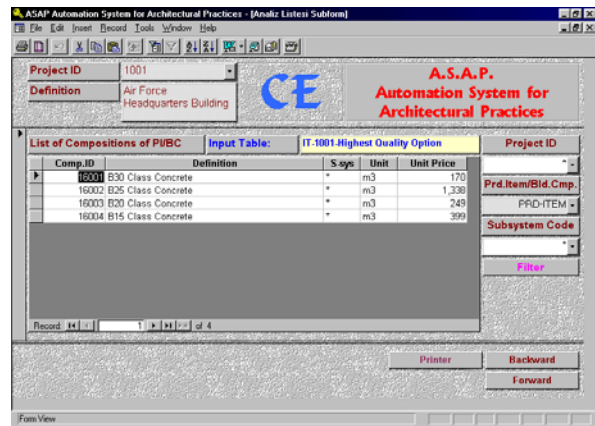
ASAP Automation System for Architectural Practices - [Analiz Listesi Subform]

File Edit Insert Record Tools Window Help

Project ID | 1001

Definition | Air Force Headquarters Building

CE

A.S.A.P. Automation System for Architectural Practices

List of Compositions of PI/BC | Input Table: | IT-1001-Highest Quality Option

| Comp.ID | Definition | S-sys | Unit | Unit Price |
|---|---|---|---|---|
| 16001 | B30 Class Concrete | * | m3 | 170 |
| 16002 | B25 Class Concrete | * | m3 | 1,338 |
| 16003 | B20 Class Concrete | * | m3 | 249 |
| 16004 | B15 Class Concrete | * | m3 | 399 |

Record: 1 of 4

Project ID

Prd.Item/Bld.Cmp.

PRD-ITEM

Subsystem Code

Filter

Printer

Backward

Forward

Form View